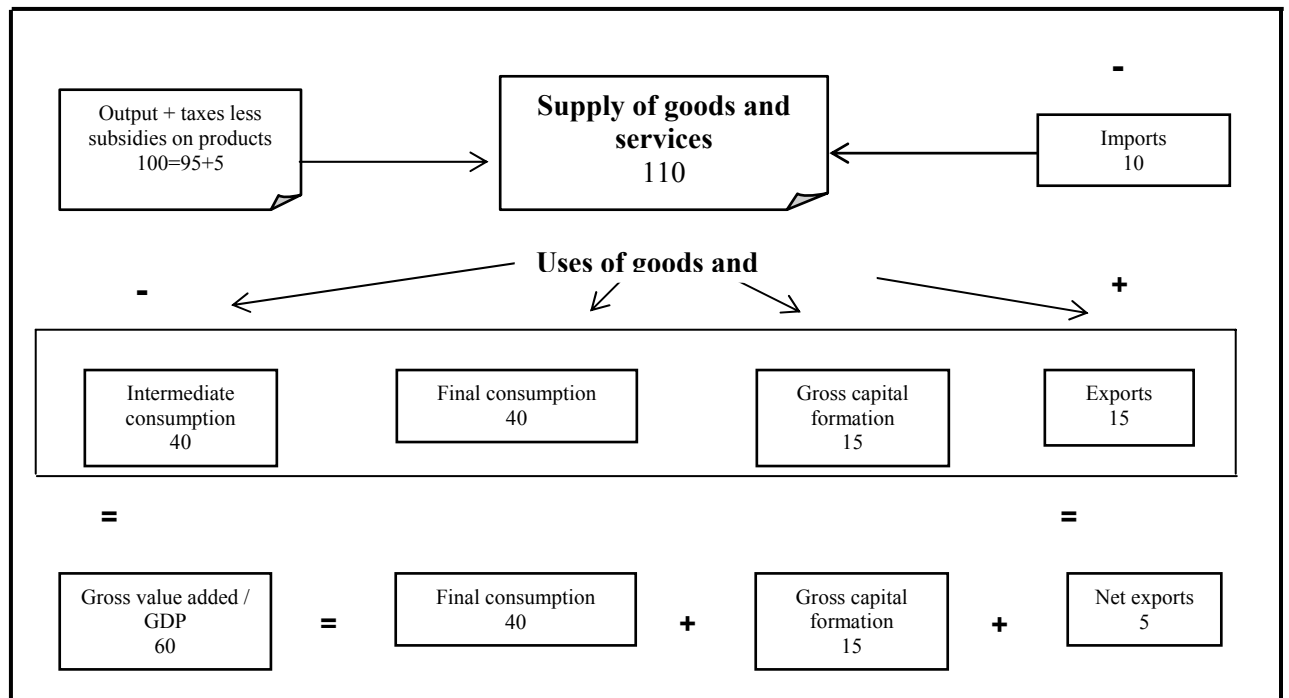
-

Output + taxes less subsidies on products
100=95+5

**Supply of goods and services**
110

Imports
10

**Uses of goods and**

-

+

Intermediate consumption
40

Final consumption
40

Gross capital formation
15

Exports
15

=

=

Gross value added / GDP
60

=

Final consumption
40

+

Gross capital formation
15

+

Net exports
5